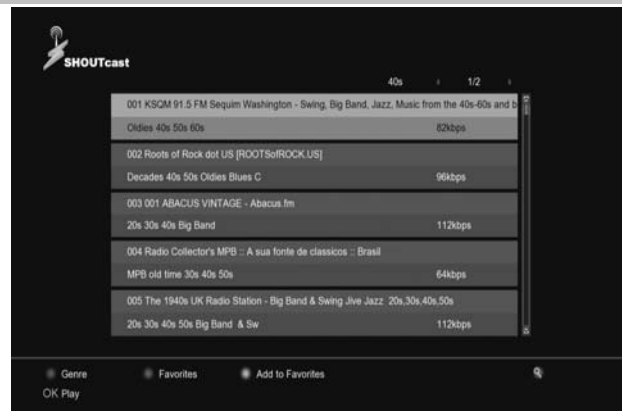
SHOUTcast

40s ‹ 1/2 ›

001 KSQM 91.5 FM Sequim Washington - Swing, Big Band, Jazz, Music from the 40s-60s and b

Oldies 40s 50s 60s 82kbps

002 Roots of Rock dot US [ROOTSofROCK.US]

Decades 40s 50s Oldies Blues C 96kbps

003 001 ABACUS VINTAGE - Abacus.fm

20s 30s 40s Big Band 112kbps

004 Radio Collector's MPB :: A sua fonte de classicos :: Brasil

MPB old time 30s 40s 50s 64kbps

005 The 1940s UK Radio Station - Big Band & Swing Jive Jazz 20s,30s,40s,50s

20s 30s 40s 50s Big Band & Sw 112kbps

Genre Favorites Add to Favorites

OK Play